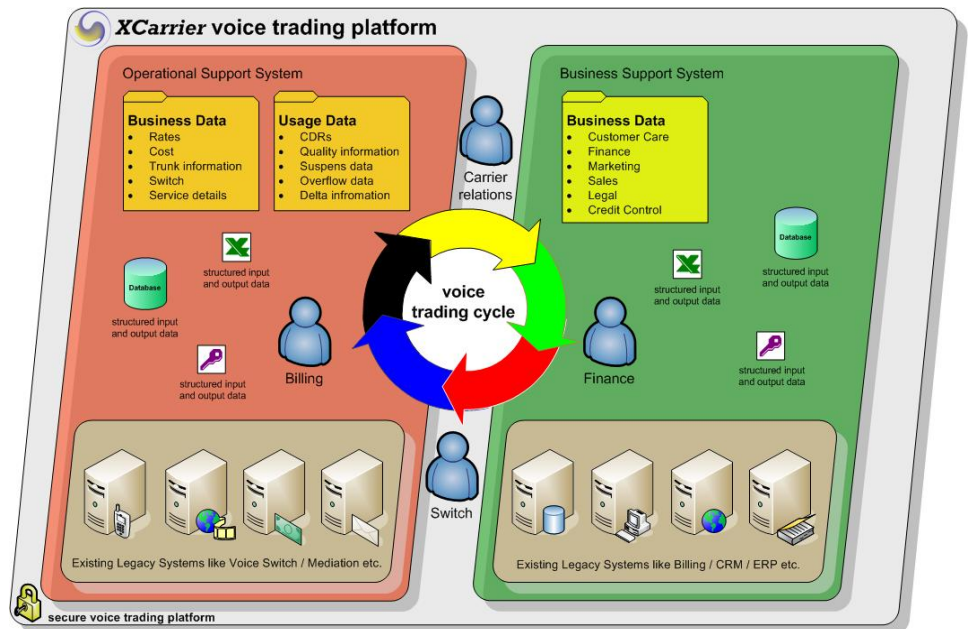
XCarrier voice trading platform

Operational Support System

Business Data
- Rates
- Cost
- Trunk information
- Switch
- Service details

Usage Data
- CDRs
- Quality information
- Suspens data
- Overflow data
- Delta infromation

Database

structured input and output data

structured input and output data

structured input and output data

Billing

Existing Legacy Systems like Voice Switch / Mediation etc.

Carrier relations

voice trading cycle

Switch

Business Support System

Business Data
- Customer Care
- Finance
- Marketing
- Sales
- Legal
- Credit Control

structured input and output data

Database

structured input and output data

Finance

structured input and output data

Existing Legacy Systems like Billing / CRM / ERP etc.

secure voice trading platform